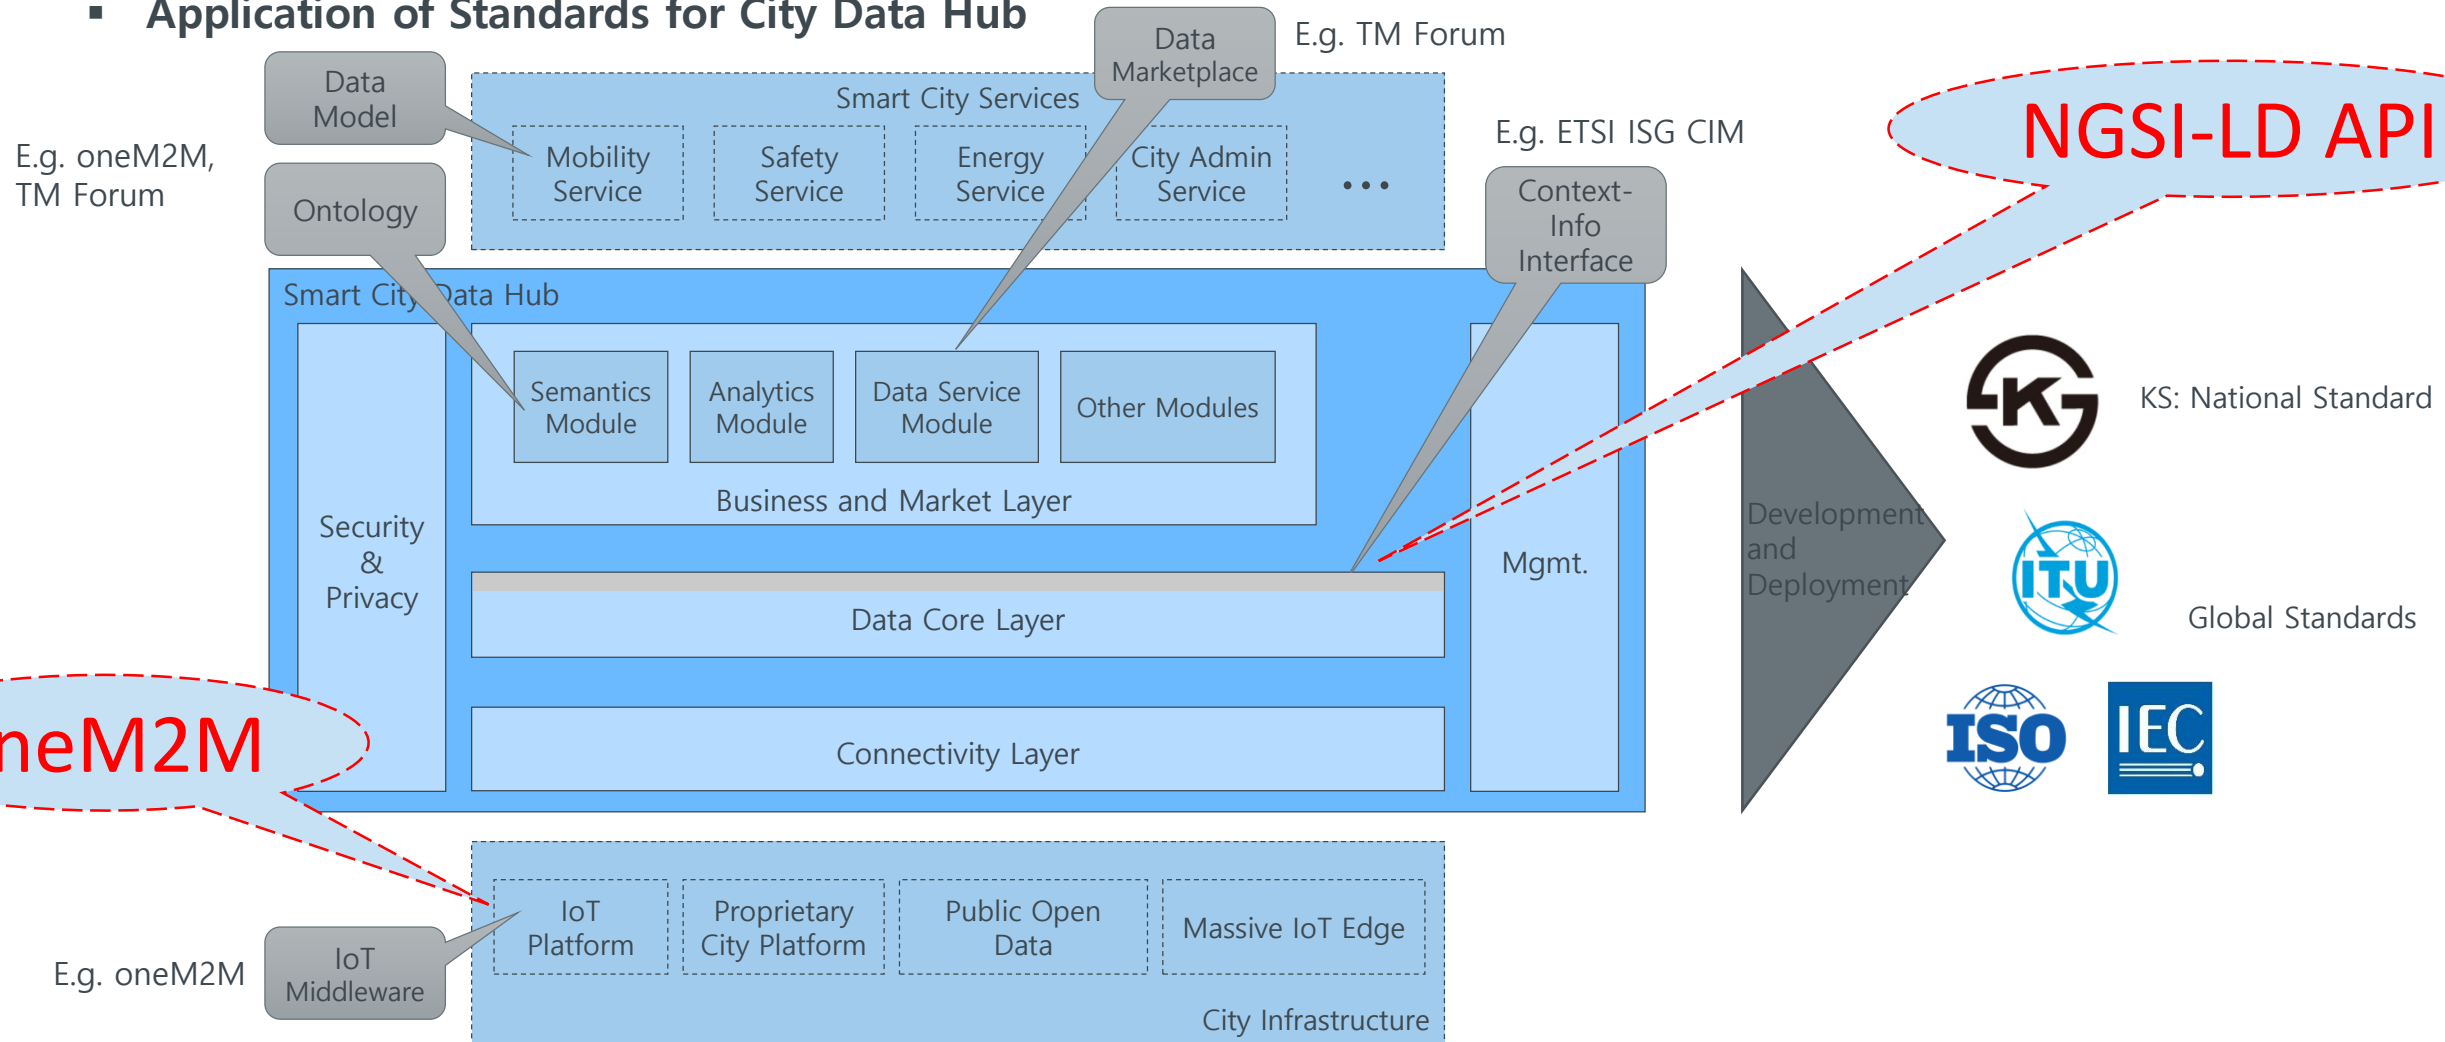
▪ Application of Standards for City Data Hub

Data Model

E.g. oneM2M, TM Forum

Ontology

Data Marketplace

E.g. TM Forum

Smart City Services

Mobility Service

Safety Service

Energy Service

City Admin Service

• • •

E.g. ETSI ISG CIM

Context-Info Interface

NGSI-LD API

Smart City Data Hub

Semantics Module

Analytics Module

Data Service Module

Other Modules

Business and Market Layer

Security & Privacy

Data Core Layer

Mgmt.

Connectivity Layer

neM2M

Development and Deployment

KS: National Standard

Global Standards

ITU

ISO

IEC

E.g. oneM2M

IoT Middleware

IoT Platform

Proprietary City Platform

Public Open Data

Massive IoT Edge

City Infrastructure